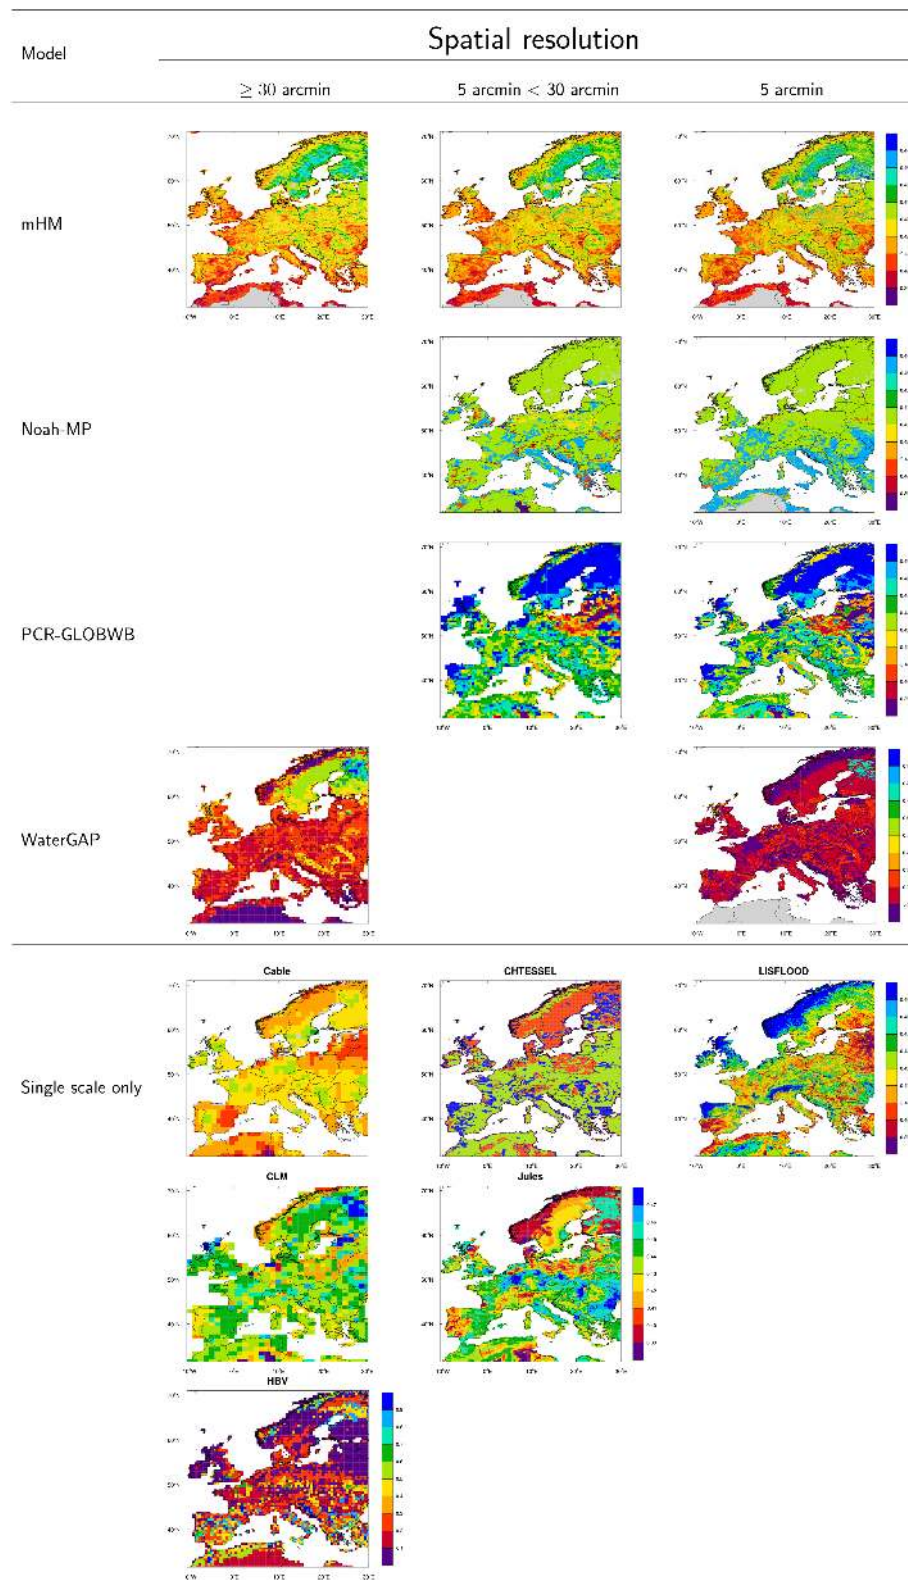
| Model | Spatial resolution | | |
|---|---|---|---|
| | $\geq 30$ arcmin | 5 arcmin $<$ 30 arcmin | 5 arcmin |
| mHM | | | |
| Noah-MP | | | |
| PCR-GLOBWB | | | |
| WaterGAP | | | |

Single scale only

Cable

CHTESSEL

LISFLOOD

CLM

Jules

HBV